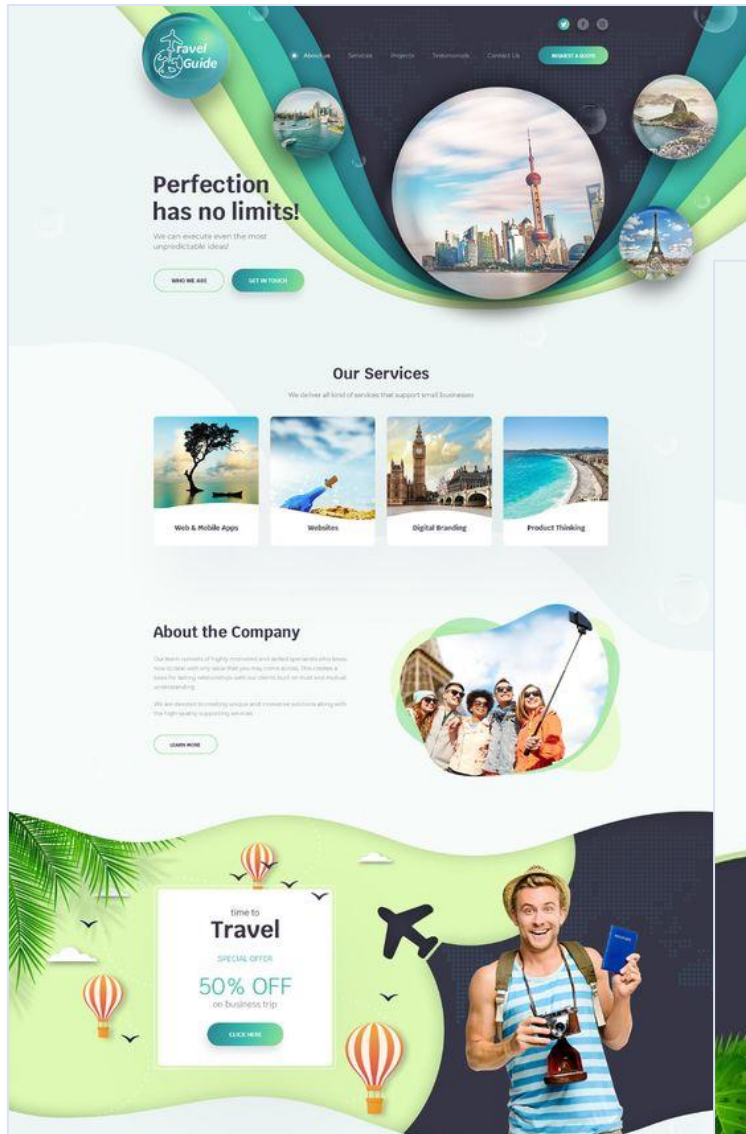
Travel Guide

About us Services Projects Testimonials Contact Us REQUEST A QUOTE

Perfection has no limits!

We can execute even the most unpredictable ideas!

WHO WE ARE GET IN TOUCH

Our Services

We deliver all kind of services that support small businesses

Web & Mobile Apps

Websites

Digital Branding

Product Thinking

About the Company

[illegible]

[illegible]

LEARN MORE

time to

Travel

SPECIAL OFFER

50% OFF

on business trip

CLICK HERE